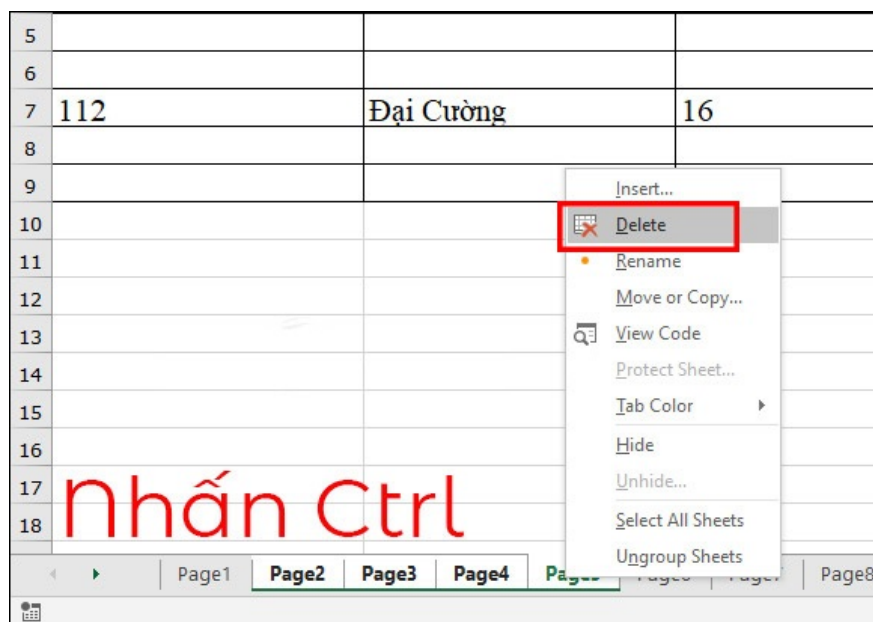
| 5 | | | |
|---|---|---|---|
| 6 | | | |
| 7 | 112 | Đại Cường | 16 |
| 8 | | | |
| 9 | | | |
| 10 | | | |
| 11 | | | |
| 12 | | | |
| 13 | | | |
| 14 | | | |
| 15 | | | |
| 16 | | | |
| 17 | | | |
| 18 | | | |

Insert...
Delete
Rename
Move or Copy...
View Code
Protect Sheet...
Tab Color
Hide
Unhide...
Select All Sheets
Ungroup Sheets

Nhấn Ctrl

Page1 Page2 Page3 Page4 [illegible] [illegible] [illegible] Page8